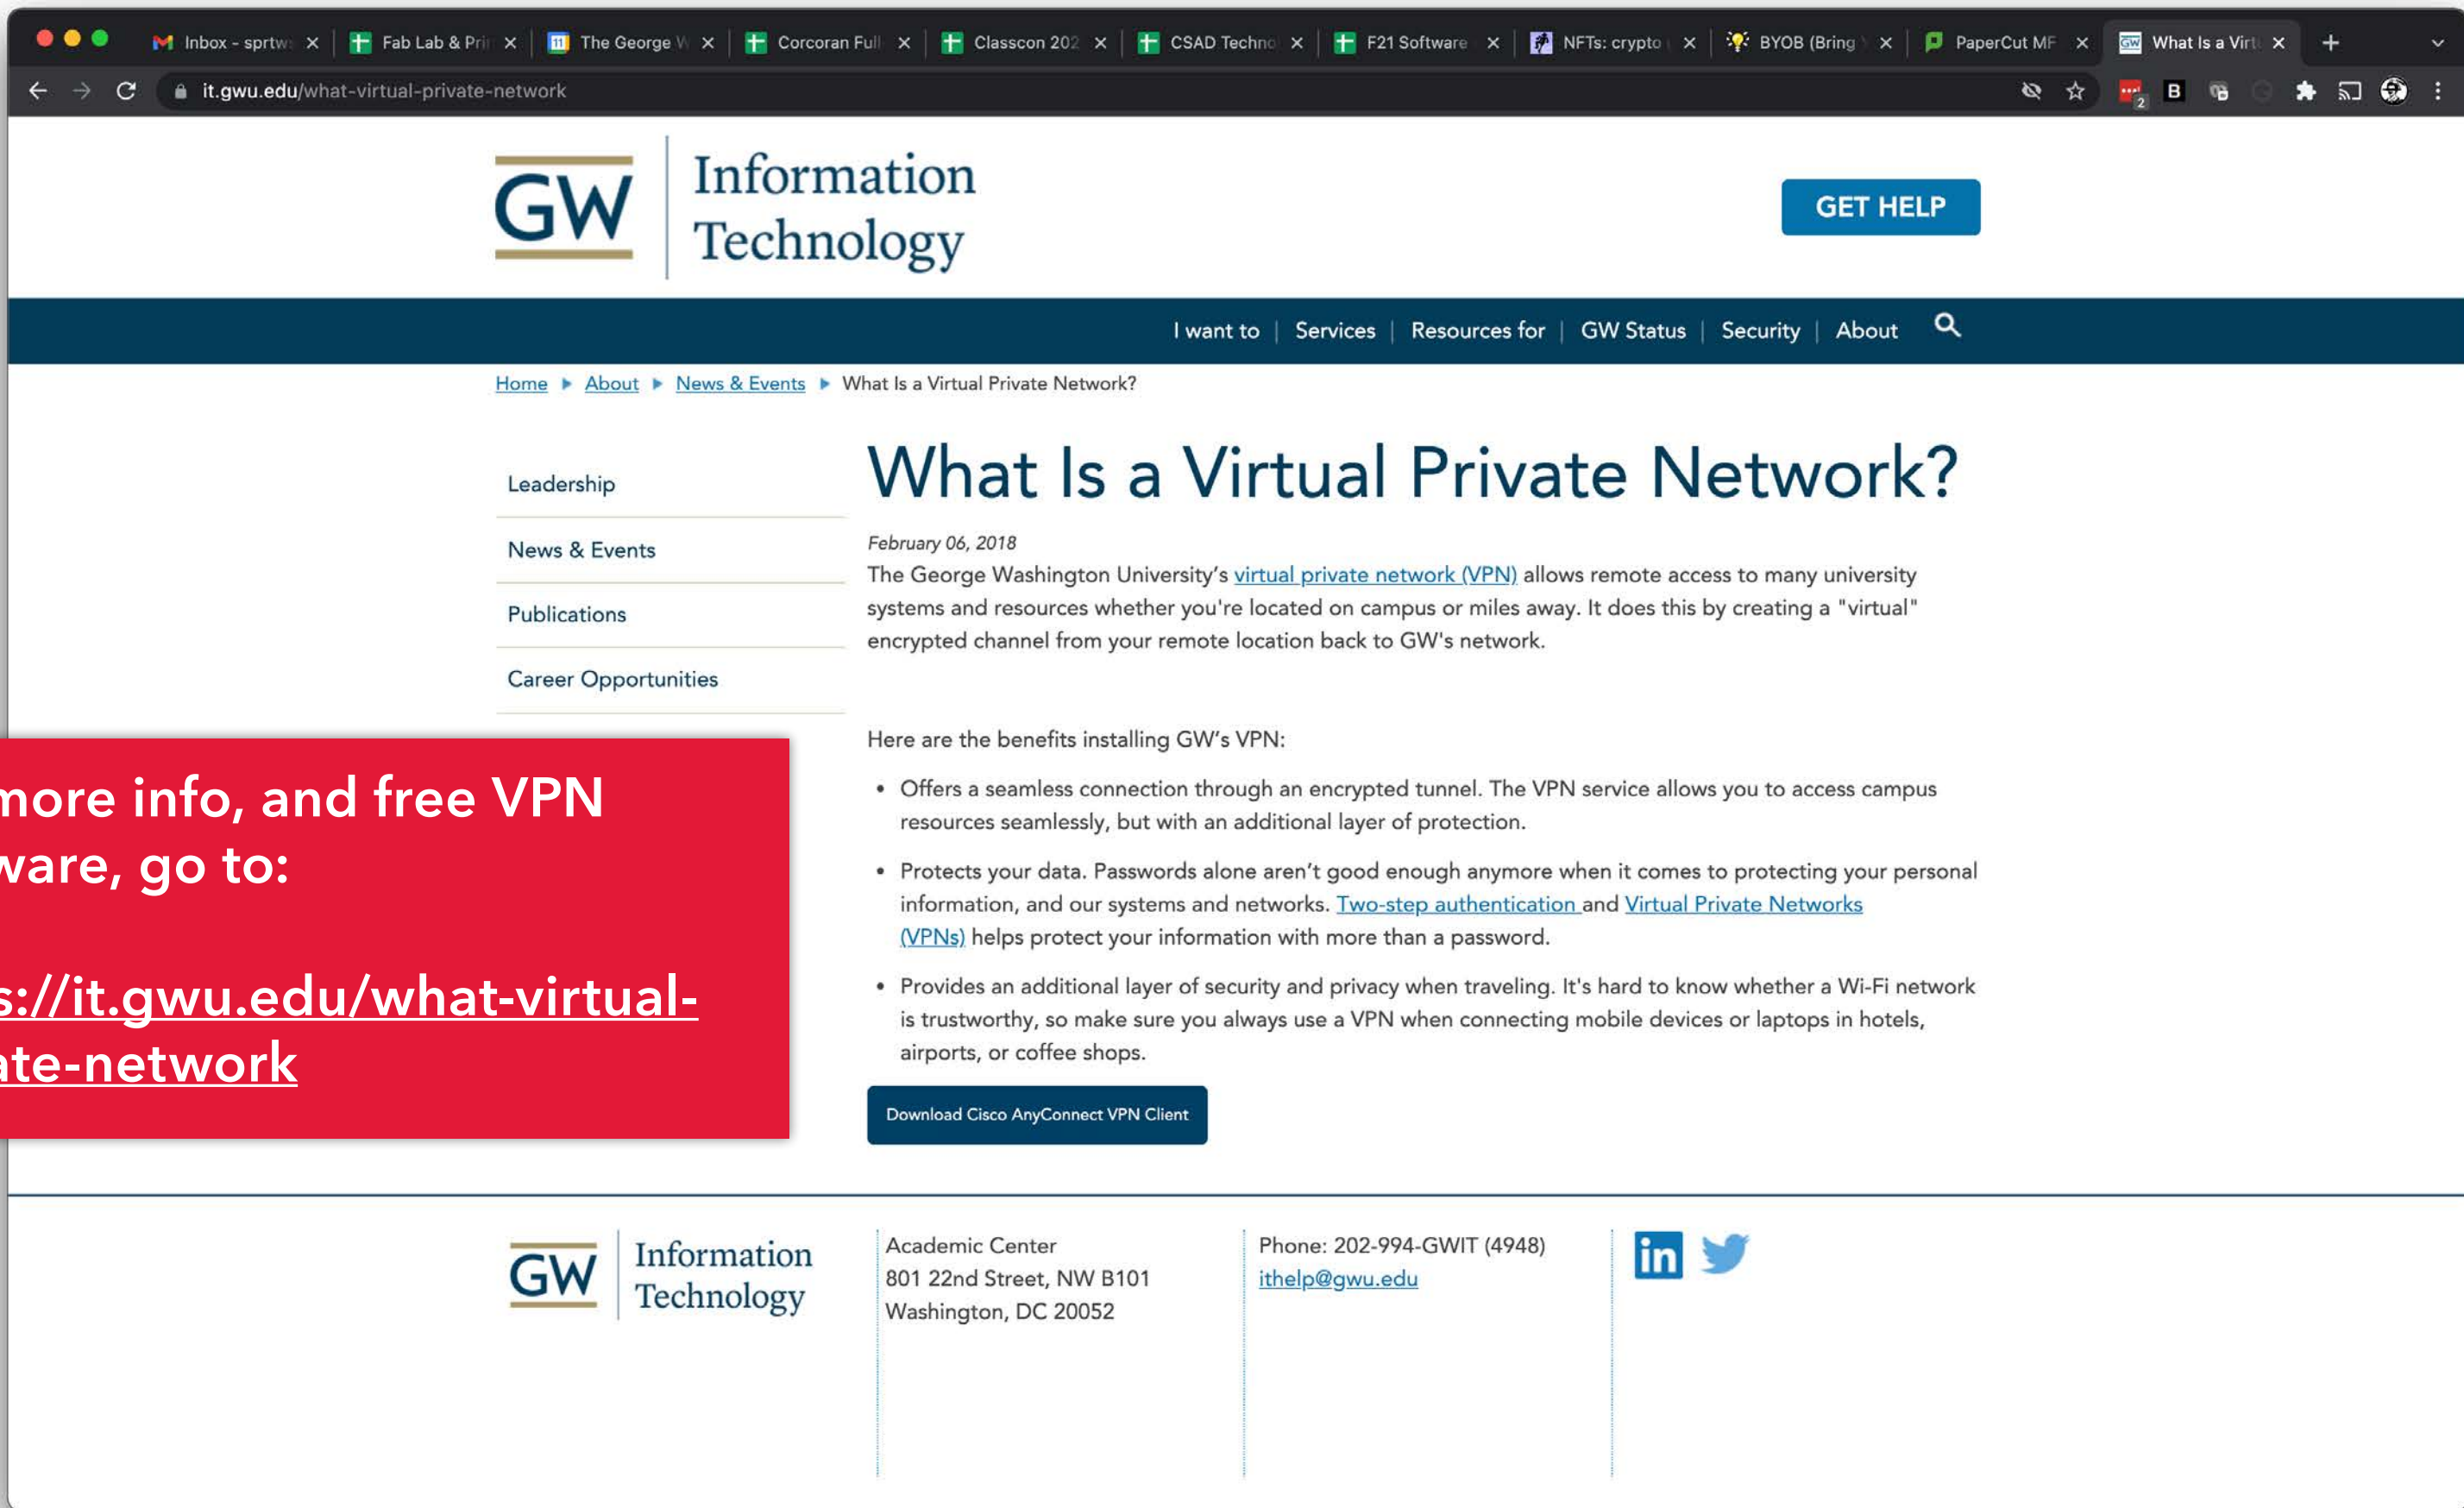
Inbox - sprtw ×
Fab Lab & Pri ×
The George W ×
Corcoran Full ×
Classcon 202 ×
CSAD Techno ×
F21 Software ×
NFTs: crypto ×
BYOB (Bring ×
PaperCut MF ×
What Is a Virt ×

it.gwu.edu/what-virtual-private-network

GW Information Technology

GET HELP

I want to | Services | Resources for | GW Status | Security | About

Home ▸ About ▸ News & Events ▸ What Is a Virtual Private Network?

Leadership

News & Events

Publications

Career Opportunities

# What Is a Virtual Private Network?

February 06, 2018

The George Washington University's virtual private network (VPN) allows remote access to many university systems and resources whether you're located on campus or miles away. It does this by creating a "virtual" encrypted channel from your remote location back to GW's network.

Here are the benefits installing GW's VPN:

• Offers a seamless connection through an encrypted tunnel. The VPN service allows you to access campus resources seamlessly, but with an additional layer of protection.

• Protects your data. Passwords alone aren't good enough anymore when it comes to protecting your personal information, and our systems and networks. Two-step authentication and Virtual Private Networks (VPNs) helps protect your information with more than a password.

• Provides an additional layer of security and privacy when traveling. It's hard to know whether a Wi-Fi network is trustworthy, so make sure you always use a VPN when connecting mobile devices or laptops in hotels, airports, or coffee shops.

Download Cisco AnyConnect VPN Client

more info, and free VPN ware, go to:

s://it.gwu.edu/what-virtual-ate-network

GW Information Technology

Academic Center
801 22nd Street, NW B101
Washington, DC 20052

Phone: 202-994-GWIT (4948)
ithelp@gwu.edu

in